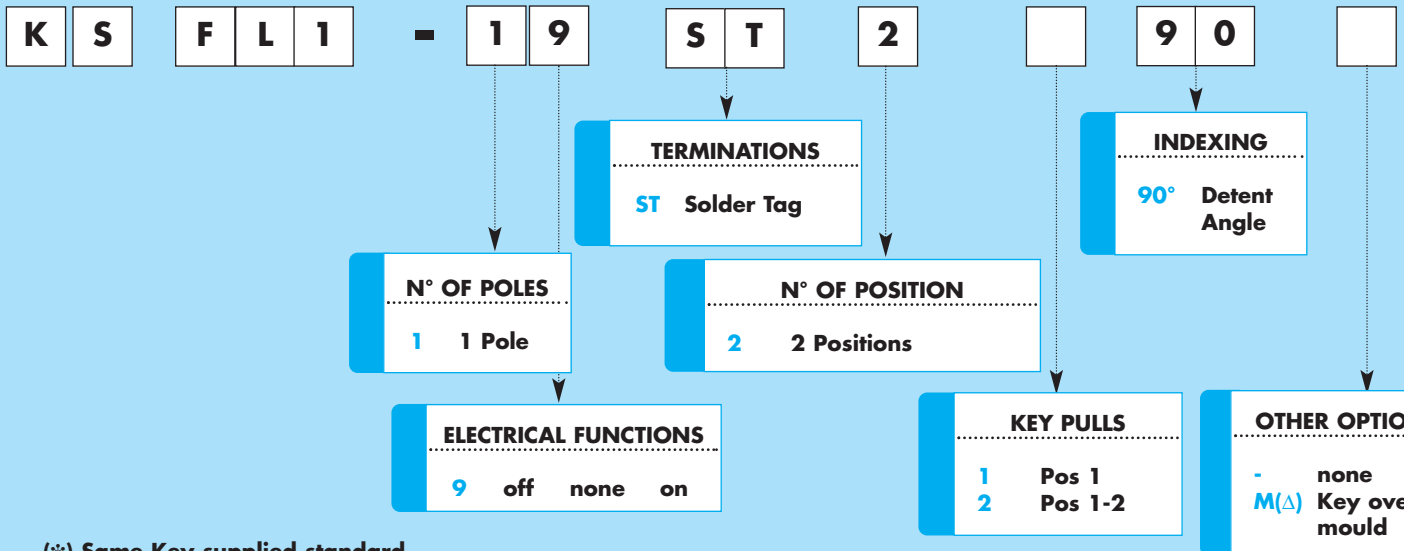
K S F L 1 - 1 9 S T 2 9 0

TERMINATIONS

ST Solder Tag

INDEXING

90° Detent Angle

N° OF POLES

1 1 Pole

N° OF POSITION

2 2 Positions

ELECTRICAL FUNCTIONS

9 off none on

KEY PULLS

1 Pos 1
2 Pos 1-2

OTHER OPTIO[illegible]

- none
M(Δ) Key ove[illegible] mould

(*) Same Key supplied standard